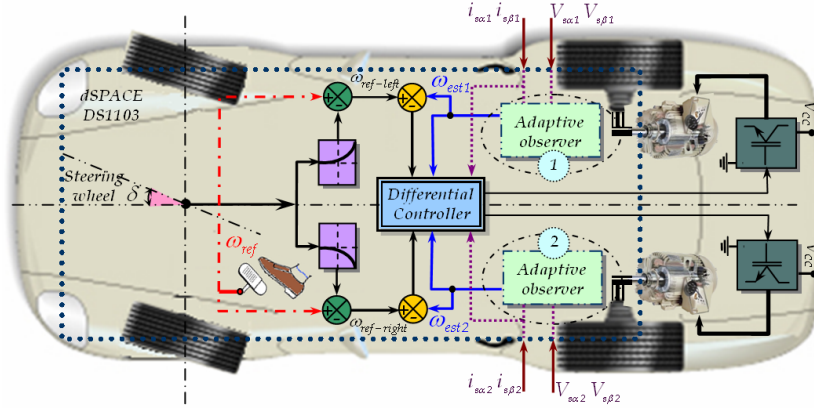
$i_{s\alpha1}$ $i_{s\beta1}$ $V_{s\alpha1}$ $V_{s\beta1}$

dSPACE DS1103

$\omega_{ref-left}$

$\omega_{est1}$

Adaptive observer

1

Steering wheel

$\delta$

Differential Controller

$\omega_{ref}$

2

Adaptive observer

$\omega_{ref-right}$

$\omega_{est2}$

$i_{s\alpha2}$ $i_{s\beta2}$ $V_{s\alpha2}$ $V_{s\beta2}$

$V_{cc}$

$V_{cc}$